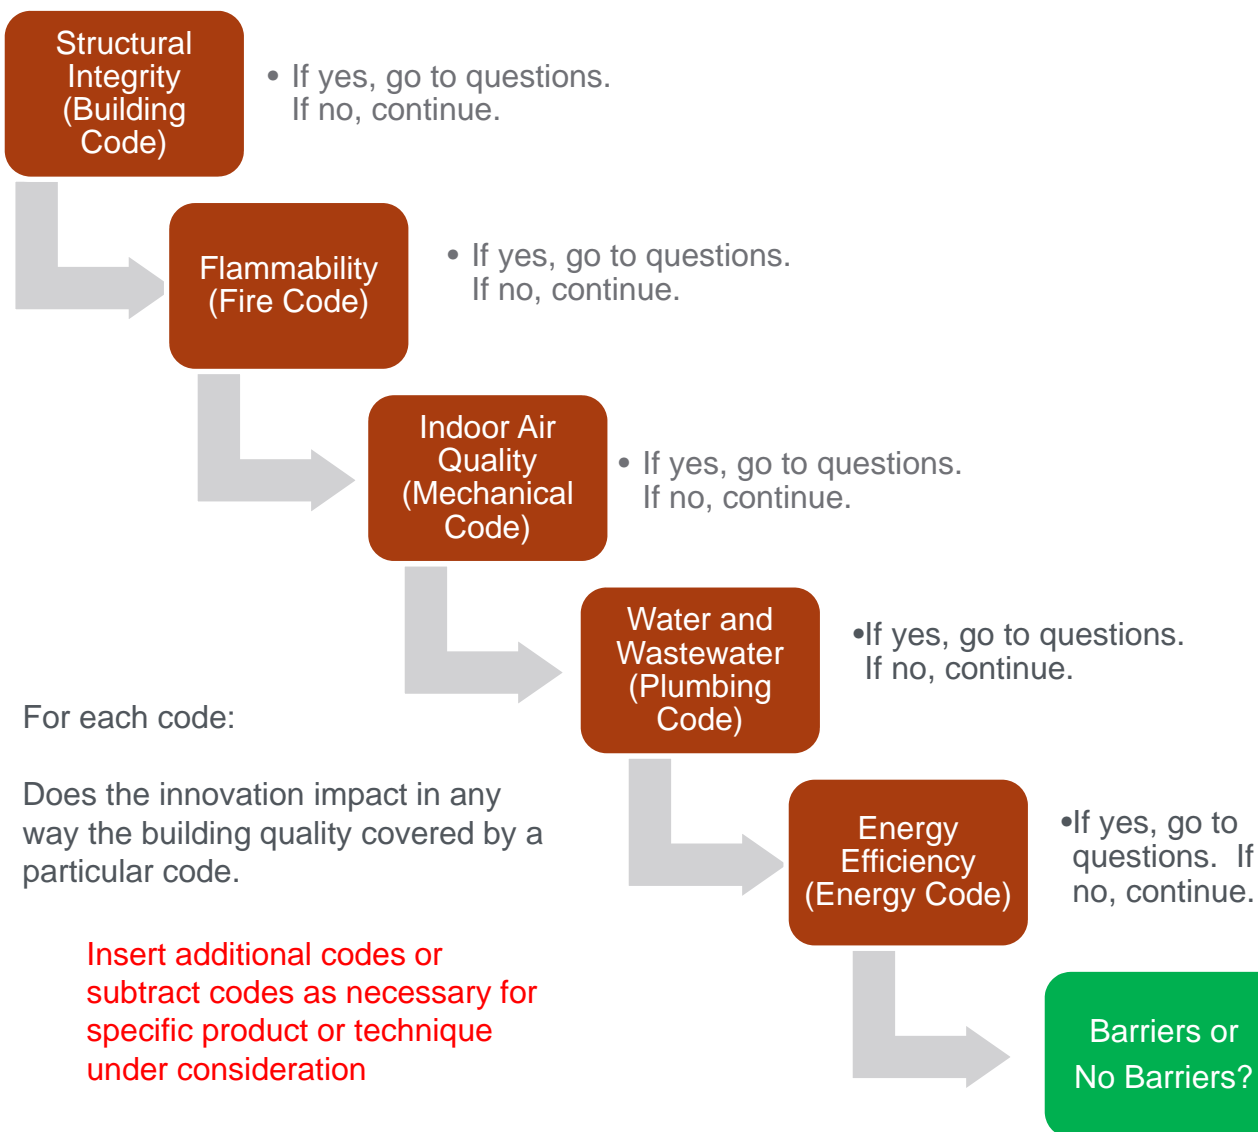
Structural Integrity (Building Code)

• If yes, go to questions. If no, continue.

Flammability (Fire Code)

• If yes, go to questions. If no, continue.

Indoor Air Quality (Mechanical Code)

• If yes, go to questions. If no, continue.

Water and Wastewater (Plumbing Code)

•If yes, go to questions. If no, continue.

Energy Efficiency (Energy Code)

•If yes, go to questions. If no, continue.

Barriers or No Barriers?

For each code:

Does the innovation impact in any way the building quality covered by a particular code.

Insert additional codes or subtract codes as necessary for specific product or technique under consideration